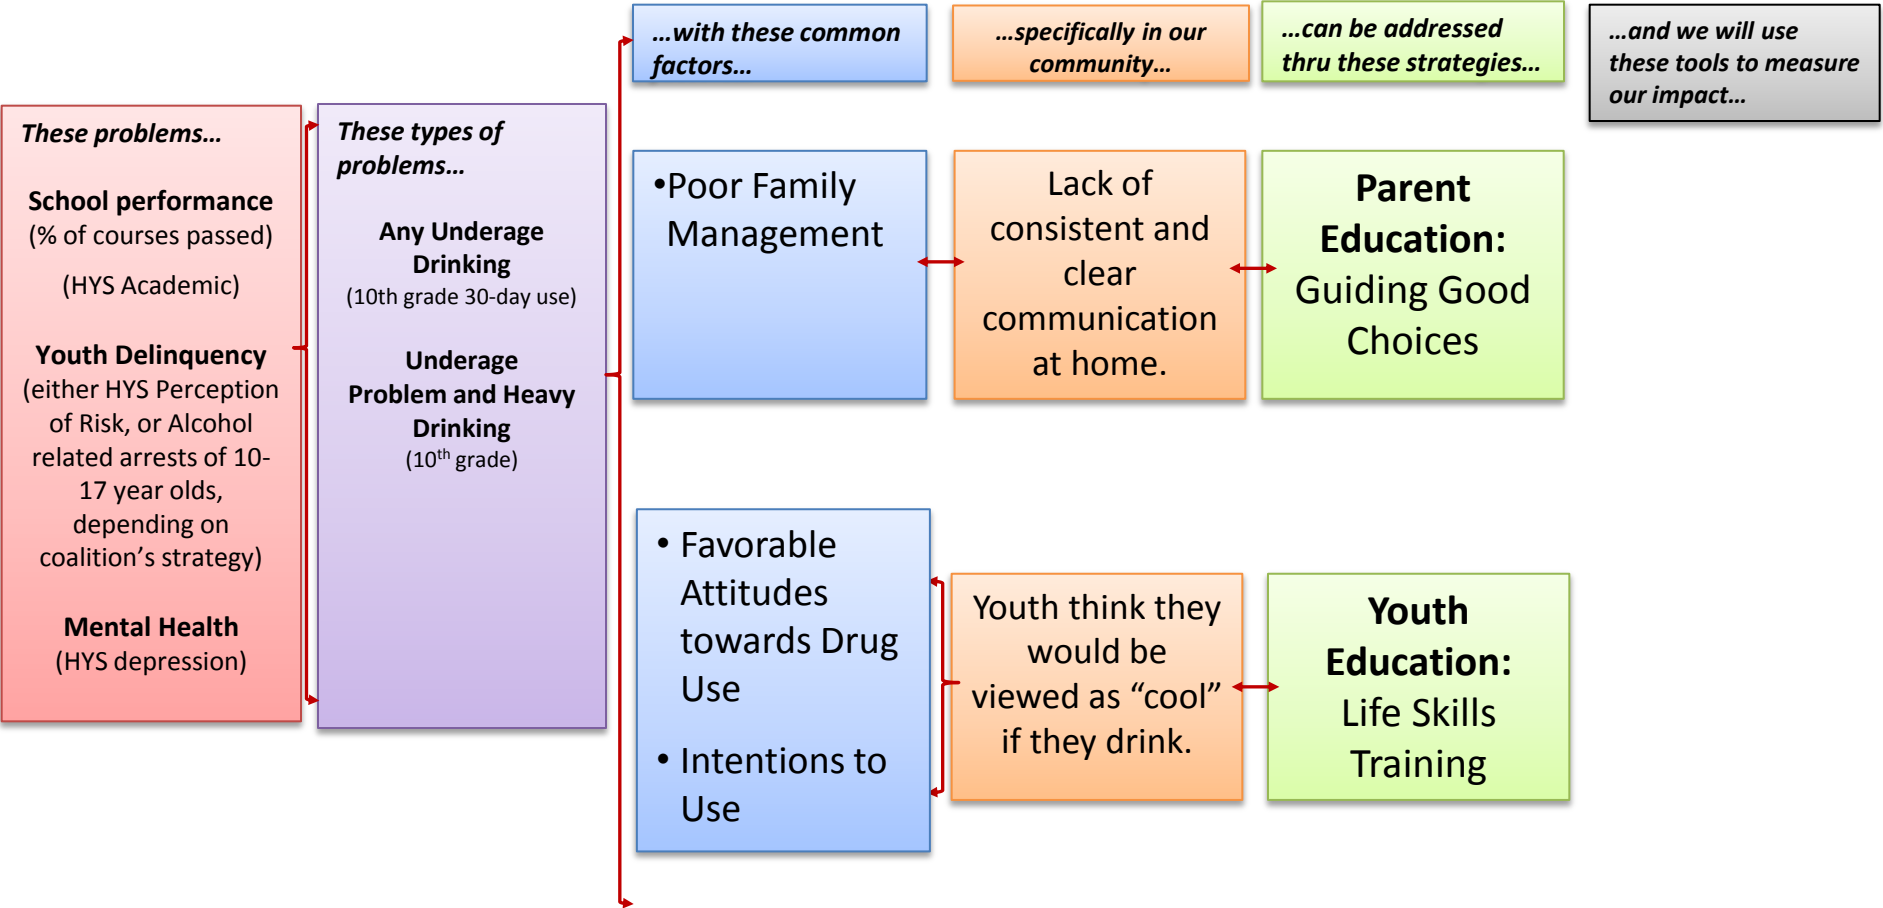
These problems…

School performance
(% of courses passed)

(HYS Academic)

Youth Delinquency
(either HYS Perception of Risk, or Alcohol related arrests of 10-17 year olds, depending on coalition's strategy)

Mental Health
(HYS depression)

These types of problems…

Any Underage Drinking
(10th grade 30-day use)

Underage Problem and Heavy Drinking
($10^{th}$ grade)

…with these common factors…

•Poor Family Management

• Favorable Attitudes towards Drug Use

• Intentions to Use

…specifically in our community…

Lack of consistent and clear communication at home.

Youth think they would be viewed as "cool" if they drink.

…can be addressed thru these strategies…

Parent Education: Guiding Good Choices

Youth Education: Life Skills Training

…and we will use these tools to measure our impact…